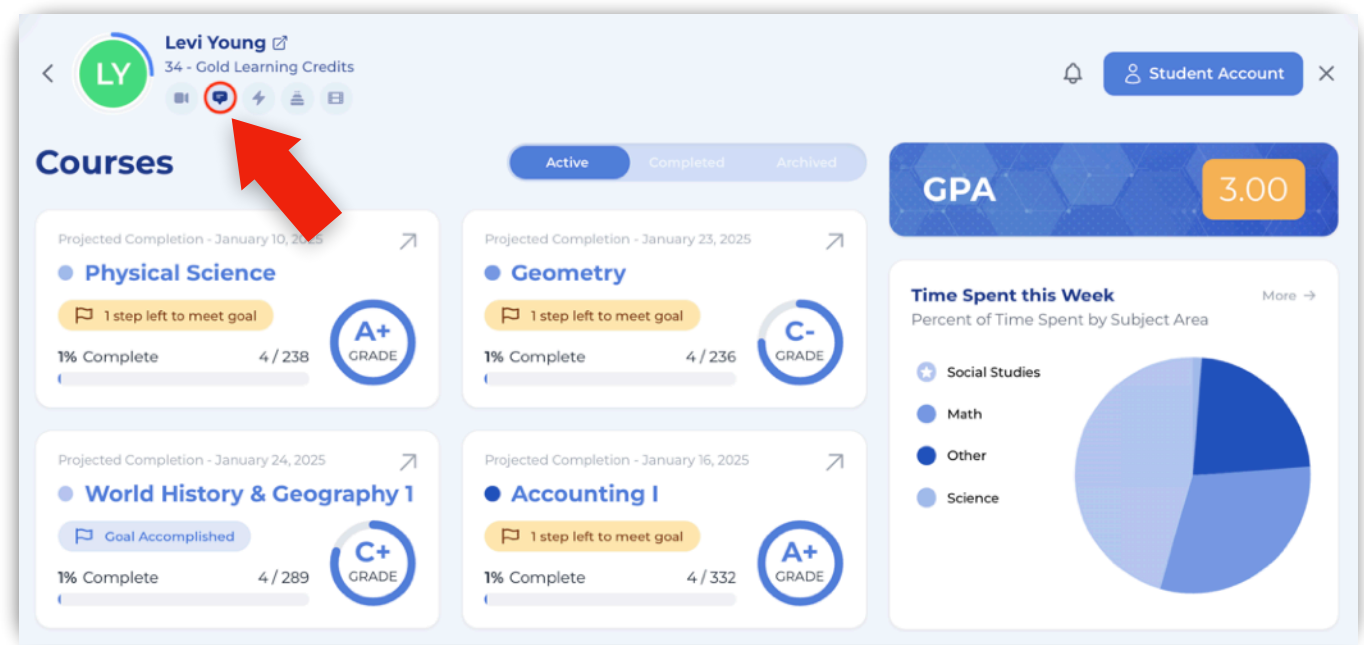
LY

Levi Young

34 - Gold Learning Credits

Student Account

Courses

Active Completed Archived

GPA 3.00

Projected Completion - January 10, 2025

Physical Science

1 step left to meet goal

1% Complete 4 / 238

A+ GRADE

Projected Completion - January 23, 2025

Geometry

1 step left to meet goal

1% Complete 4 / 236

C- GRADE

Projected Completion - January 24, 2025

World History & Geography 1

Goal Accomplished

1% Complete 4 / 289

C+ GRADE

Projected Completion - January 16, 2025

Accounting I

1 step left to meet goal

1% Complete 4 / 332

A+ GRADE

Time Spent this Week

More →

Percent of Time Spent by Subject Area

Social Studies

Math

Other

Science